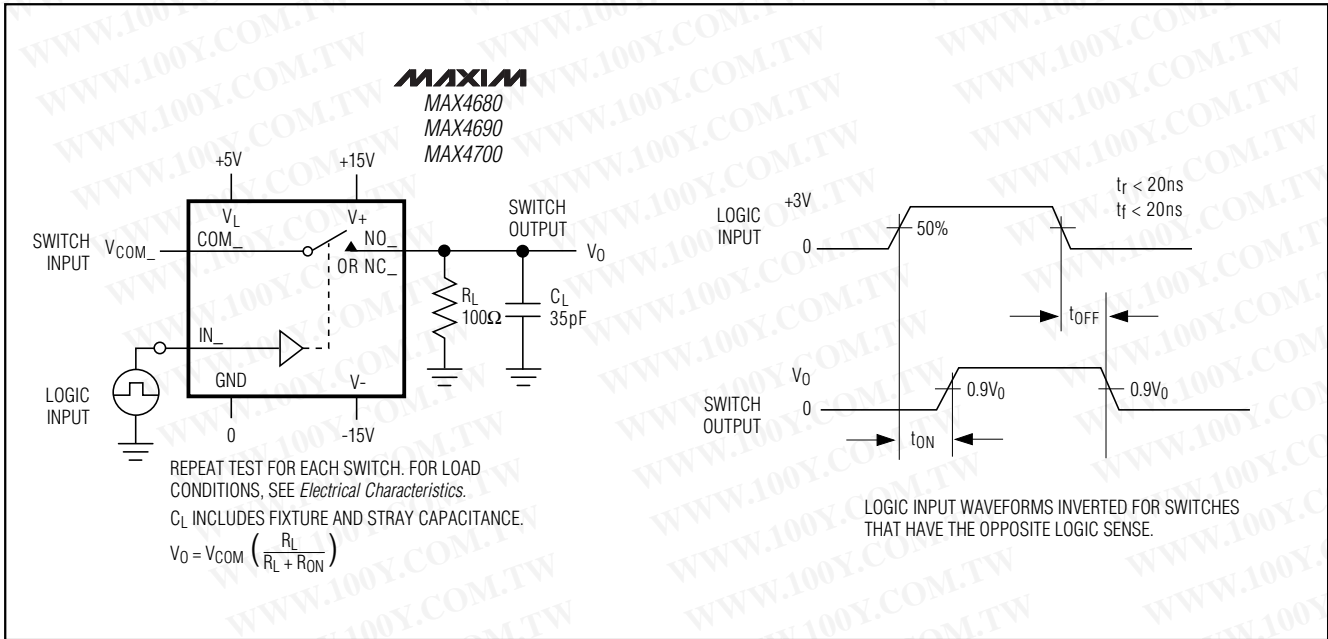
WWW.100Y.COM.TW

MAXIM
MAX4680
MAX4690
MAX4700

+5V
+15V
$V_L$
V+
SWITCH INPUT
$V_{COM\_}$
COM\_
NO\_
OR NC\_
SWITCH OUTPUT
$V_O$
$R_L$ $100\Omega$
$C_L$ 35pF
IN\_
LOGIC INPUT
GND
V-
0
-15V

REPEAT TEST FOR EACH SWITCH. FOR LOAD CONDITIONS, SEE *Electrical Characteristics.*

$C_L$ INCLUDES FIXTURE AND STRAY CAPACITANCE.

$V_O = V_{COM} \left( \frac{R_L}{R_L + R_{ON}} \right)$

LOGIC INPUT
+3V
0
50%
$t_r < 20ns$
$t_f < 20ns$
$t_{OFF}$
SWITCH OUTPUT
$V_O$
0
$0.9V_O$
$0.9V_O$
$t_{ON}$

LOGIC INPUT WAVEFORMS INVERTED FOR SWITCHES THAT HAVE THE OPPOSITE LOGIC SENSE.